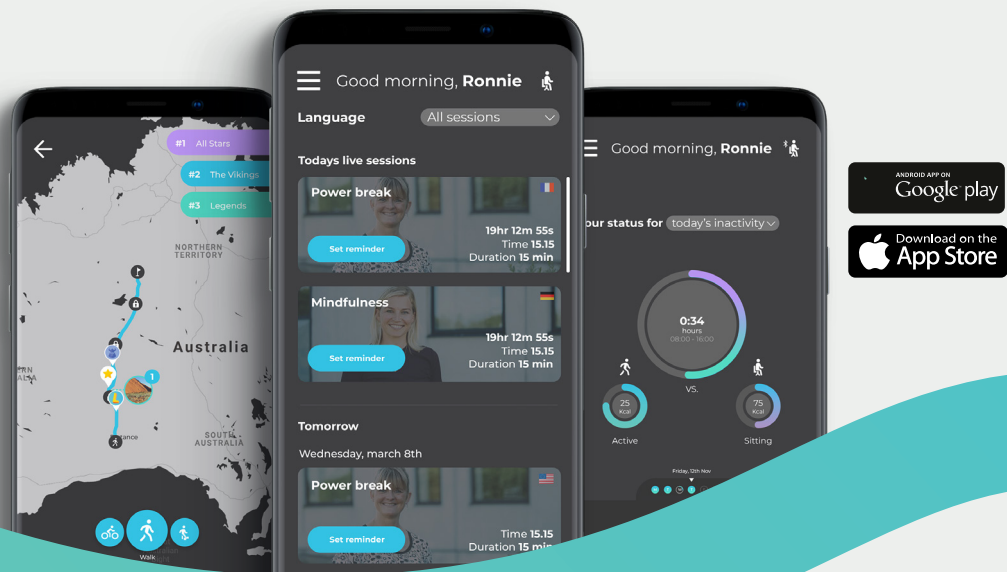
#1 All Stars

#2 The Vikings

#3 Legends

NORTHERN TERRITORY

Australia

SOUTH AUSTRALIA

Walk

Good morning, **Ronnie**

Language

All sessions

Todays live sessions

Power break

Set reminder

19hr 12m 55s
Time 15.15
Duration 15 min

Mindfulness

Set reminder

19hr 12m 55s
Time 15.15
Duration 15 min

Tomorrow

Wednesday, march 8th

Power break

Set reminder

Time 15.15
Duration 15 min

Good morning, **Ronnie**

our status for today's inactivity

0:34
hours
08.00 - 16.00

VS.

25
Kcal

Active

75
Kcal

Sitting

Friday, 12th Nov

ANDROID APP ON
Google play

Download on the
App Store